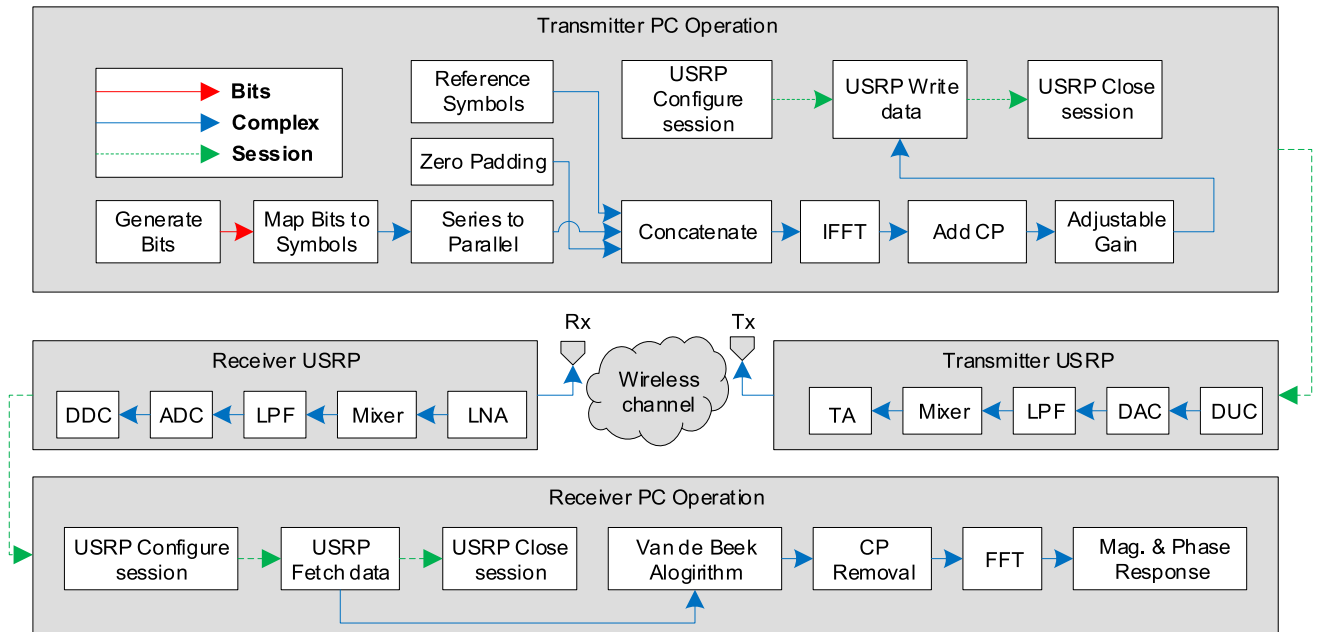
Transmitter PC Operation

Bits
Complex
Session

Reference Symbols

USRP Configure session

USRP Write data

USRP Close session

Zero Padding

Generate Bits

Map Bits to Symbols

Series to Parallel

Concatenate

IFFT

Add CP

Adjustable Gain

Rx

Tx

Receiver USRP

DDC

ADC

LPF

Mixer

LNA

Wireless channel

Transmitter USRP

TA

Mixer

LPF

DAC

DUC

Receiver PC Operation

USRP Configure session

USRP Fetch data

USRP Close session

Van de Beek Alogirithm

CP Removal

FFT

Mag. & Phase Response